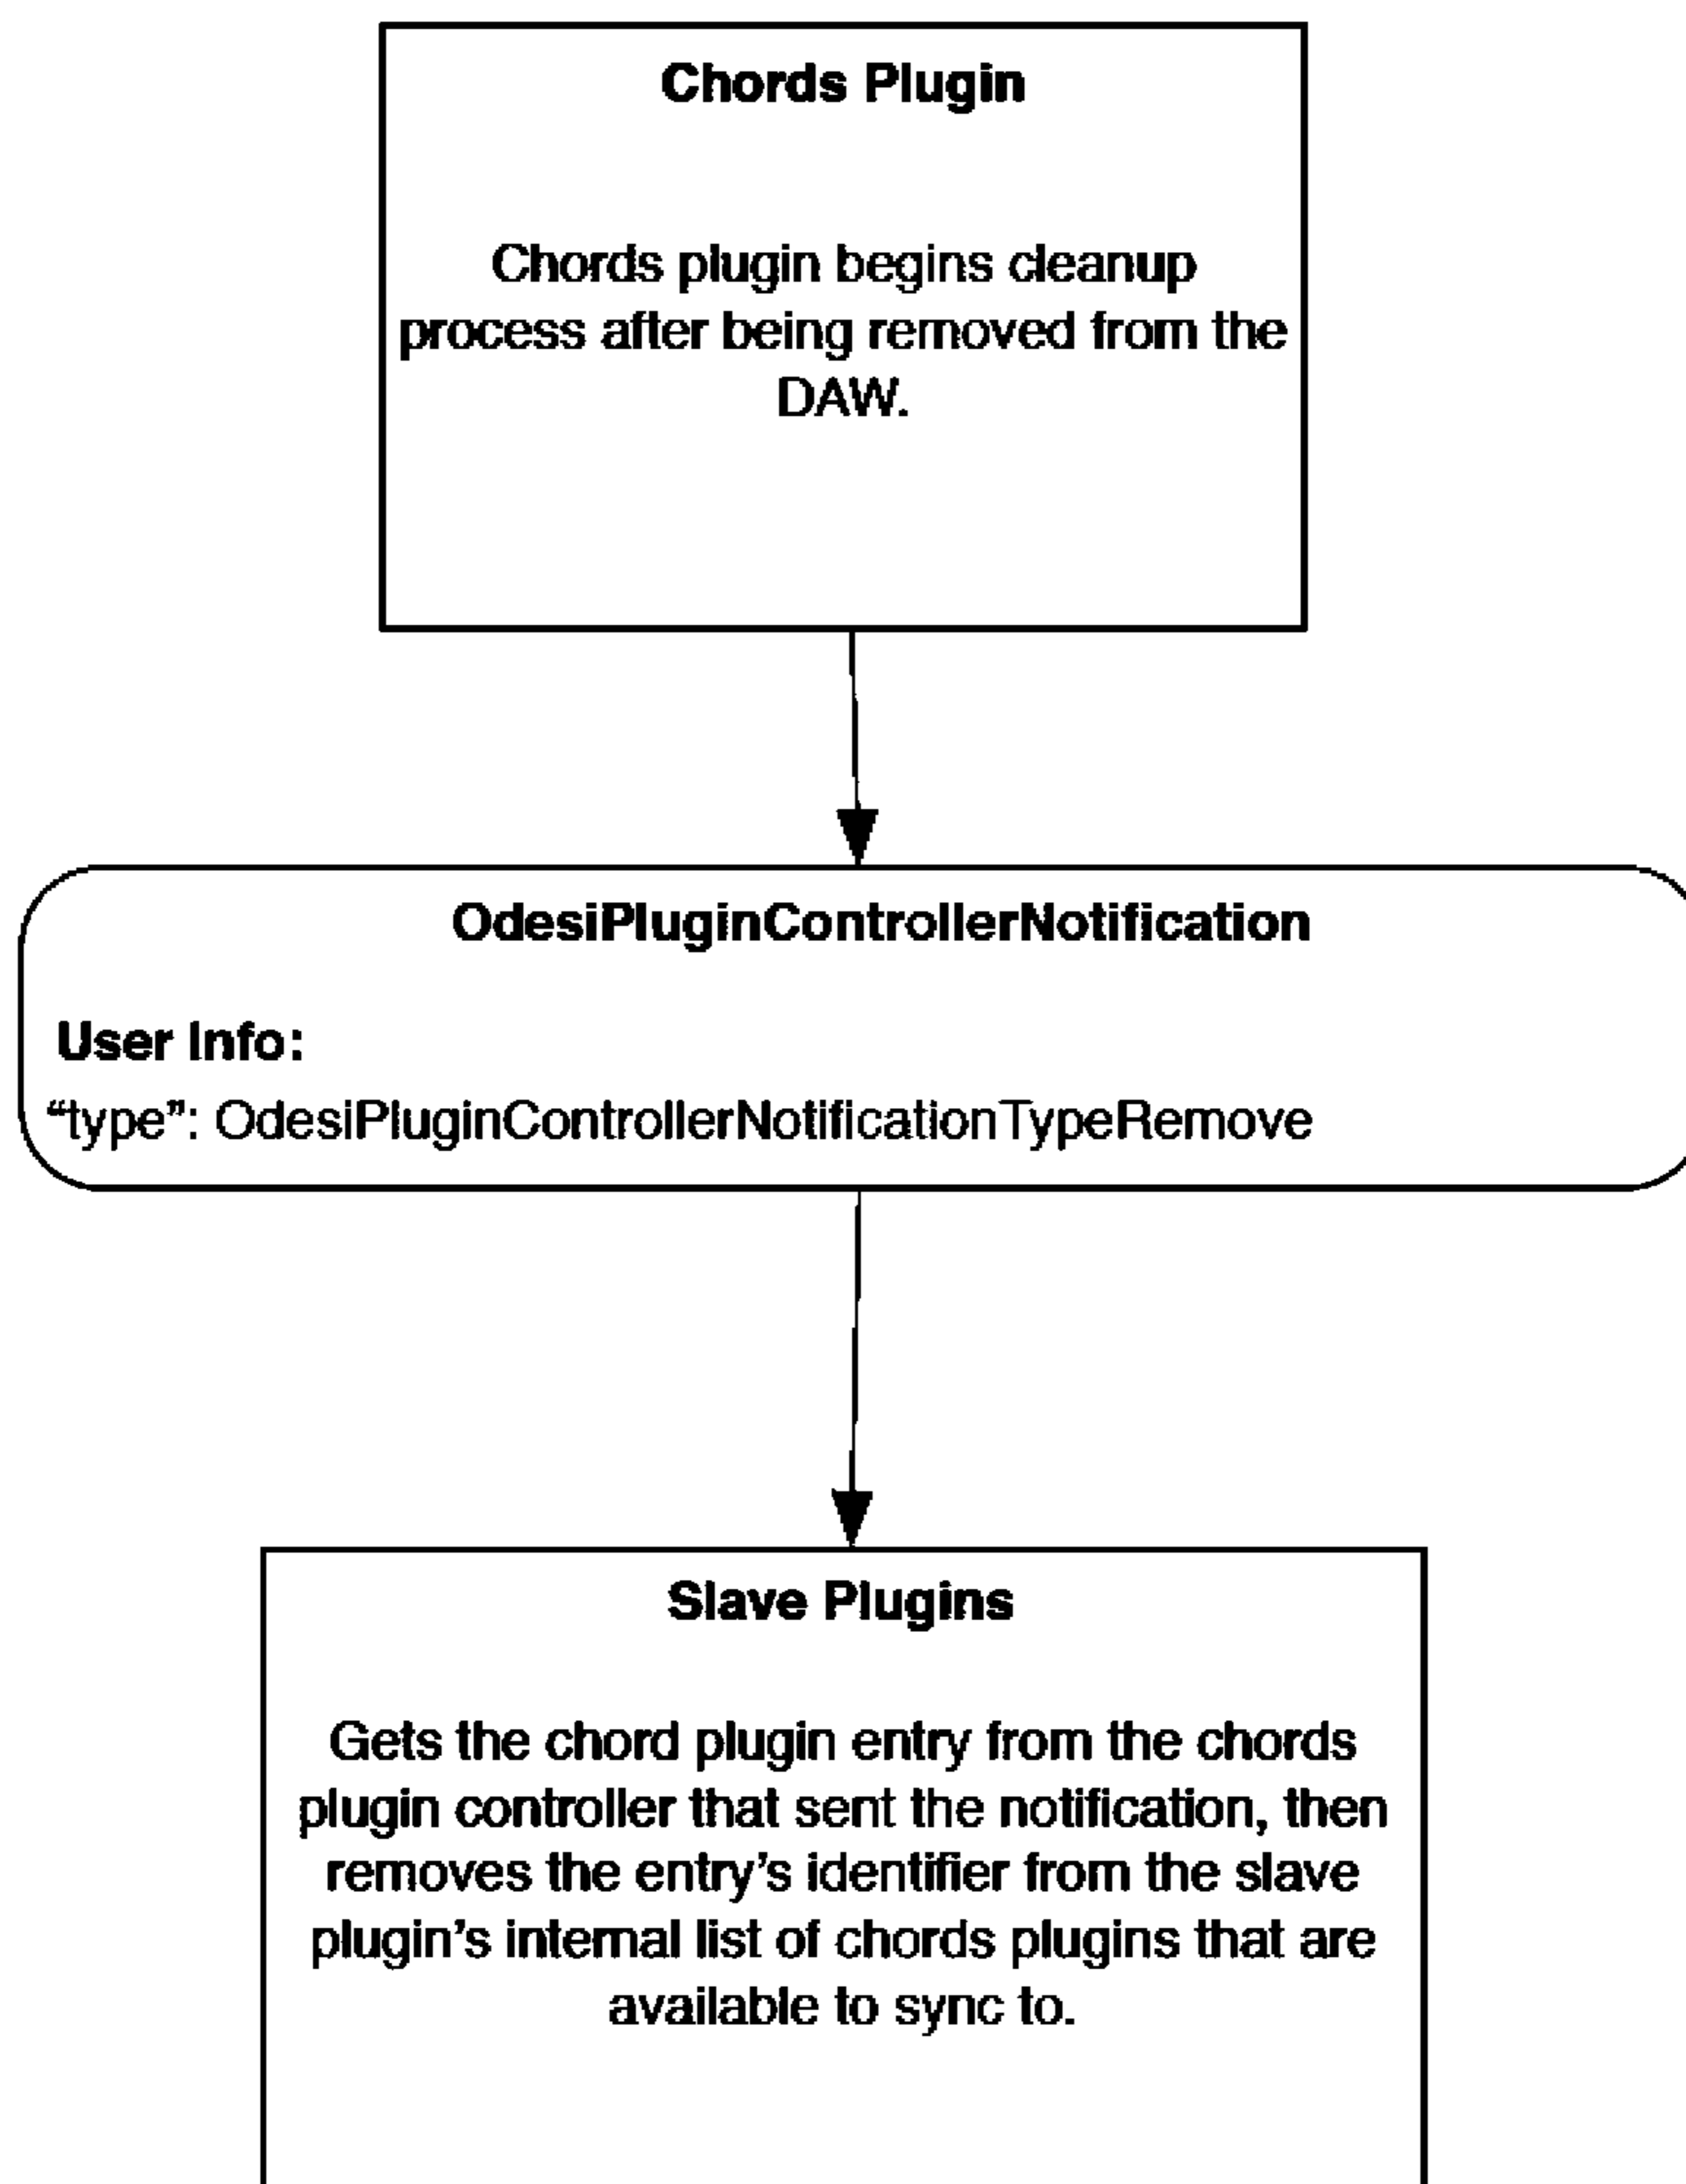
Chords Plugin

Chords plugin begins cleanup process after being removed from the DAW.

OdesiPluginControllerNotification

User Info:

“type”: OdesiPluginControllerNotificationTypeRemove

Slave Plugins

Gets the chord plugin entry from the chords plugin controller that sent the notification, then removes the entry’s identifier from the slave plugin’s internal list of chords plugins that are available to sync to.